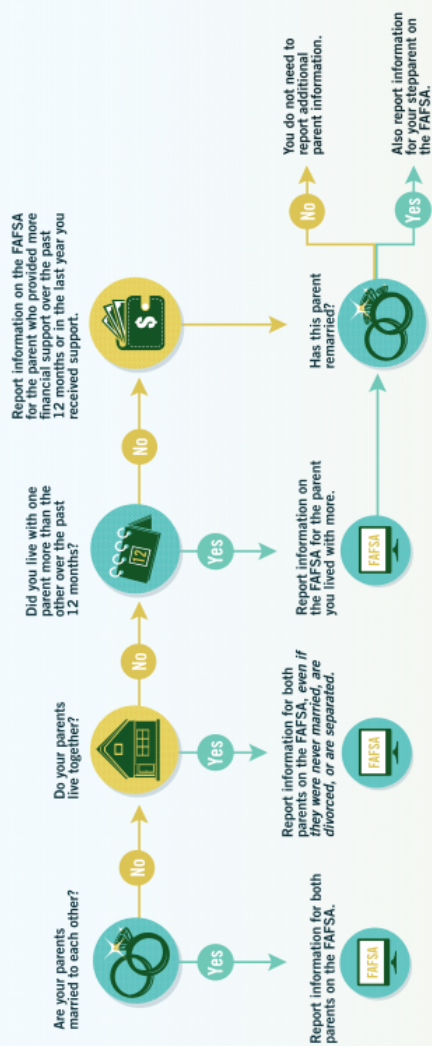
Are your parents married to each other?

Yes

Report information for both parents on the FAFSA.

FAFSA

No

Do your parents live together?

Yes

Report information for both parents on the FAFSA, *even if they were never married, are divorced, or are separated.*

FAFSA

No

Did you live with one parent more than the other over the past 12 months?

12

Yes

Report information on the FAFSA for the parent you lived with more.

FAFSA

No

Report information on the FAFSA for the parent who provided more financial support over the past 12 months or in the last year you received support.

$

Has this parent remarried?

No

You do not need to report additional parent information.

Yes

Also report information for your stepparent on the FAFSA.